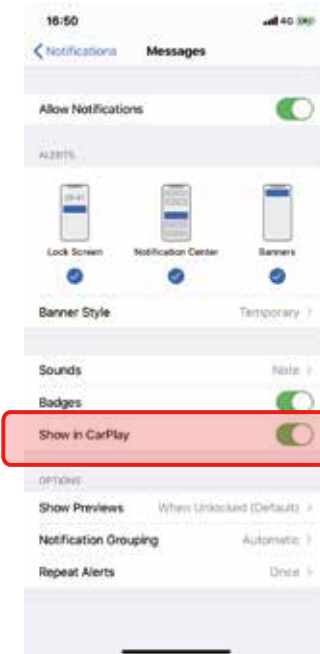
16:50

4G

Notifications Messages

Allow Notifications

ALERTS

09:41

Lock Screen

Notification Center

Banners

Banner Style Temporary

Sounds Note

Badges

Show in CarPlay

OPTIONS

Show Previews When Unlocked (Default)

Notification Grouping Automatic

Repeat Alerts Once